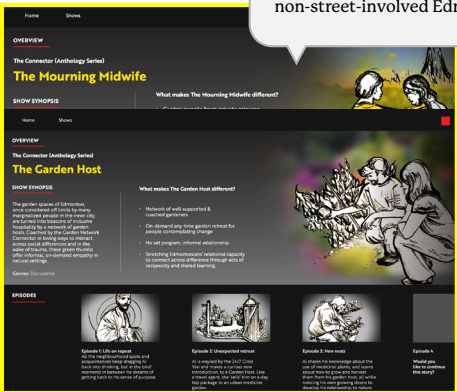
non-street-involved Edr

Home Shows

OVERVIEW

The Connector (Anthology Series)

The Mourning Midwife

SHOW SYNOPSIS

What makes The Mourning Midwife different?

Home Shows

OVERVIEW

The Connector (Anthology Series)

The Garden Host

SHOW SYNOPSIS

The garden spaces of Edmonton, once considered off limits by many marginalized people in the inner city, are turned into beacons of inclusive hospitality by a network of garden hosts. Coached by the Garden Network Connector in bitesize ways to interact across social difference and in the wake of trauma, these green thumbs offer informal, on-demand empathy in natural settings.

Genres: Docuseries

What makes The Garden Host different?

Network of well supported & coached gardeners.

On-demand any-time garden retreat for people contemplating change.

No set program, informal relationship

Stretching Edmontonians' relational capacity to connect across difference through acts of reciprocity and shared learning.

EPISODES

Episode 1: Life on repeat
All the neighbourhood spots and acquaintances keep dragging Al back into drinking, but in the brief moments in between he dreams of getting back to his sense of purpose.

Episode 2: Unexpected retreat
Al is waylaid by the 24/7 Cities Van and makes a curious new introduction; to a Garden Host. Like a travel agent, she 'sells' him on a day trip package to an urban medicine garden.

Episode 3: New roots
Al shares his knowledge about the use of medicinal plants, and learns about how to grow and harvest them from his garden host, all while noticing his own growing desire to develop his relationship to nature

Episode 4

Would you like to continue this story?